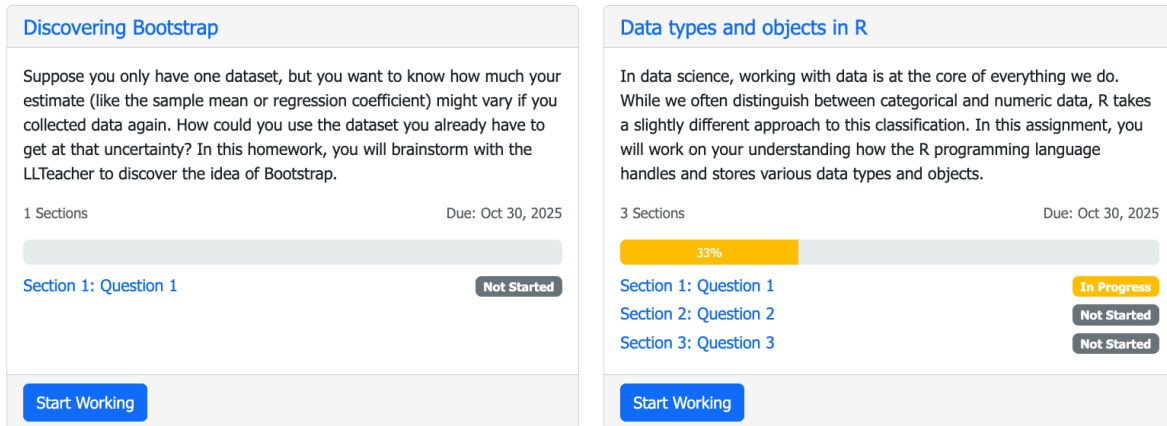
Discovering Bootstrap

Suppose you only have one dataset, but you want to know how much your estimate (like the sample mean or regression coefficient) might vary if you collected data again. How could you use the dataset you already have to get at that uncertainty? In this homework, you will brainstorm with the LLTeacher to discover the idea of Bootstrap.

1 Sections

Due: Oct 30, 2025

Section 1: Question 1

Not Started

Start Working

Data types and objects in R

In data science, working with data is at the core of everything we do. While we often distinguish between categorical and numeric data, R takes a slightly different approach to this classification. In this assignment, you will work on your understanding how the R programming language handles and stores various data types and objects.

3 Sections

Due: Oct 30, 2025

33%

Section 1: Question 1

In Progress

Section 2: Question 2

Not Started

Section 3: Question 3

Not Started

Start Working